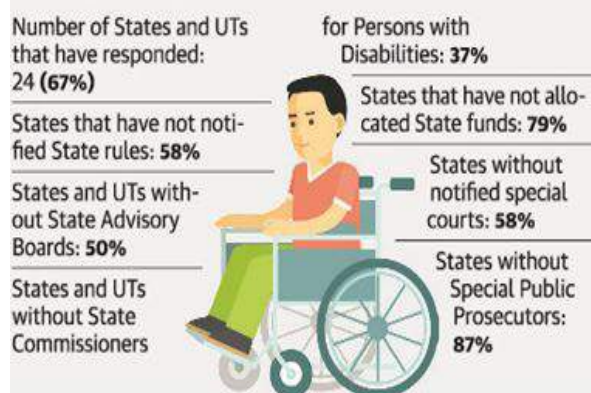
Number of States and UTs that have responded: 24 **(67%)**

States that have not notified State rules: **58%**

States and UTs without State Advisory Boards: **50%**

States and UTs without State Commissioners for Persons with Disabilities: **37%**

States that have not allocated State funds: **79%**

States without notified special courts: **58%**

States without Special Public Prosecutors: **87%**